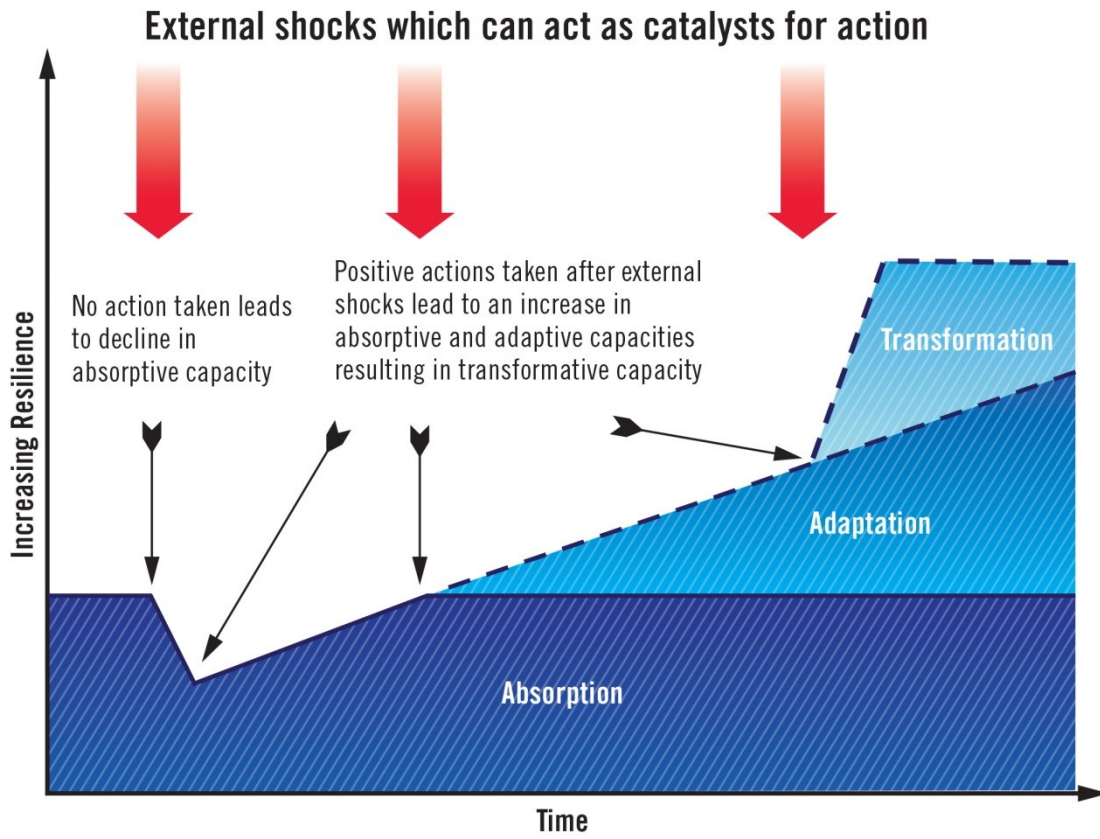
External shocks which can act as catalysts for action

No action taken leads to decline in absorptive capacity

Positive actions taken after external shocks lead to an increase in absorptive and adaptive capacities resulting in transformative capacity

Transformation

Adaptation

Absorption

Increasing Resilience

Time